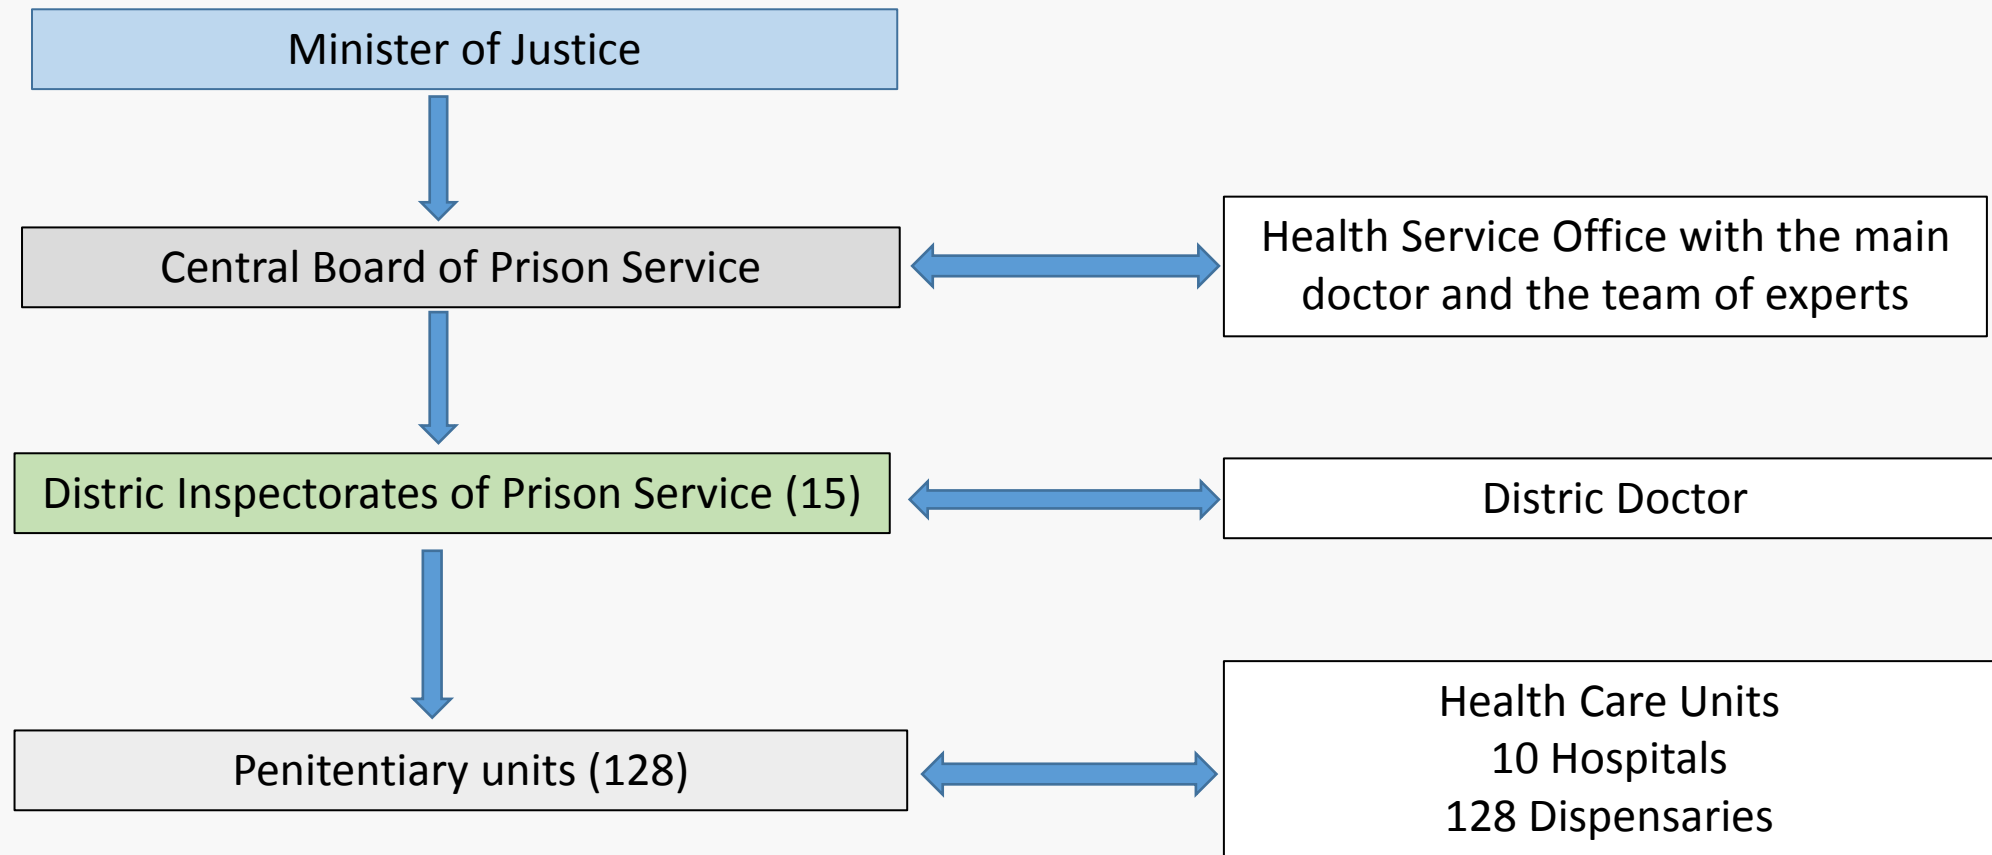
Minister of Justice

Central Board of Prison Service

Health Service Office with the main doctor and the team of experts

Distric Inspectorates of Prison Service (15)

Distric Doctor

Penitentiary units (128)

Health Care Units
10 Hospitals
128 Dispensaries